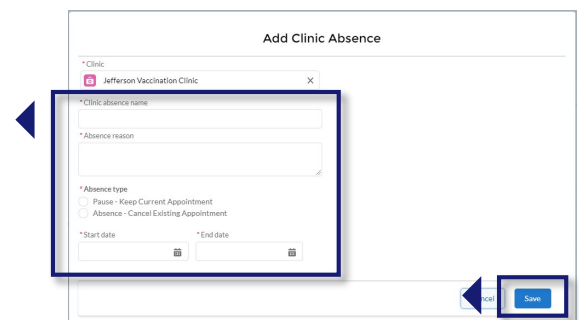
Add Clinic Absence

* Clinic

Jefferson Vaccination Clinic ×

* Clinic absence name

* Absence reason

* Absence type

Pause - Keep Current Appointment

Absence - Cancel Existing Appointment

* Start date

* End date

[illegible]ncel

Save